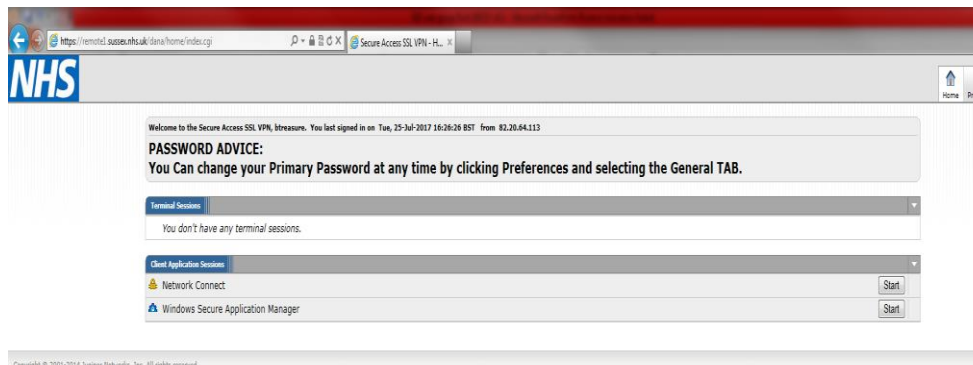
https://remote1.sussex.nhs.uk/dana/home/index.cgi

Secure Access SSL VPN - H...

NHS

Home

Pr

Welcome to the Secure Access SSL VPN, btreasure. You last signed in on Tue, 25-Jul-2017 16:26:26 BST from 82.20.64.113

PASSWORD ADVICE:
You Can change your Primary Password at any time by clicking Preferences and selecting the General TAB.

Terminal Sessions

You don't have any terminal sessions.

Client Application Sessions

Network Connect

Start

Windows Secure Application Manager

Start

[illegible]